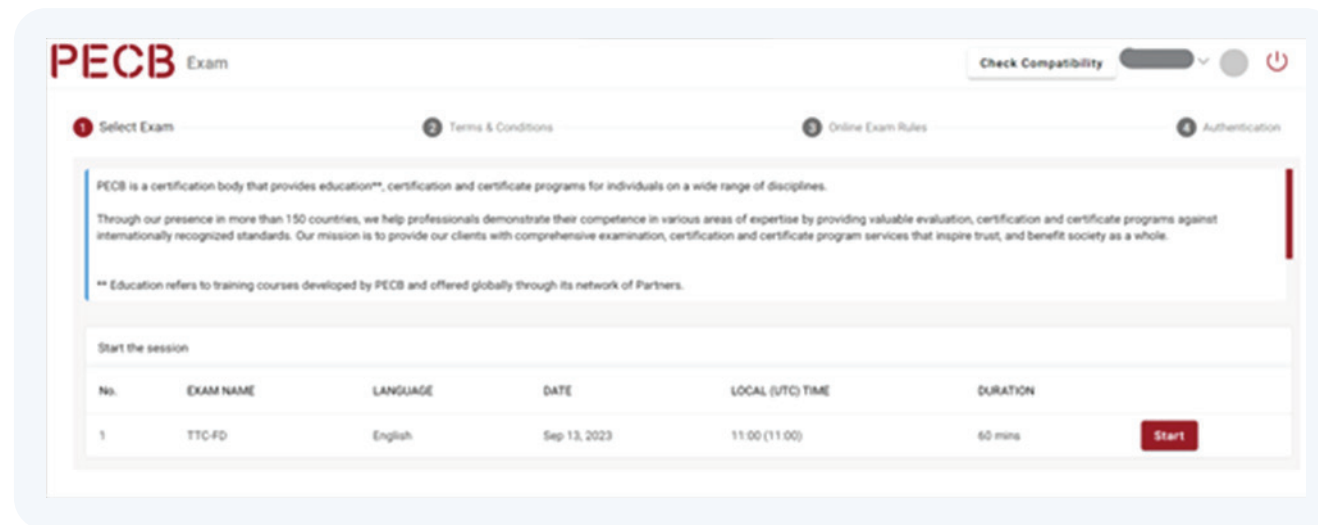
PECB Exam

Check Compatibility

1 Select Exam
2 Terms & Conditions
3 Online Exam Rules
4 Authentication

PECB is a certification body that provides education**, certification and certificate programs for individuals on a wide range of disciplines.

Through our presence in more than 150 countries, we help professionals demonstrate their competence in various areas of expertise by providing valuable evaluation, certification and certificate programs against internationally recognized standards. Our mission is to provide our clients with comprehensive examination, certification and certificate program services that inspire trust, and benefit society as a whole.

** Education refers to training courses developed by PECB and offered globally through its network of Partners.

Start the session

| No. | EXAM NAME | LANGUAGE | DATE | LOCAL (UTC) TIME | DURATION | |
|---|---|---|---|---|---|---|
| 1 | TTC-FD | English | Sep 13, 2023 | 11:00 (11:00) | 60 mins | Start |